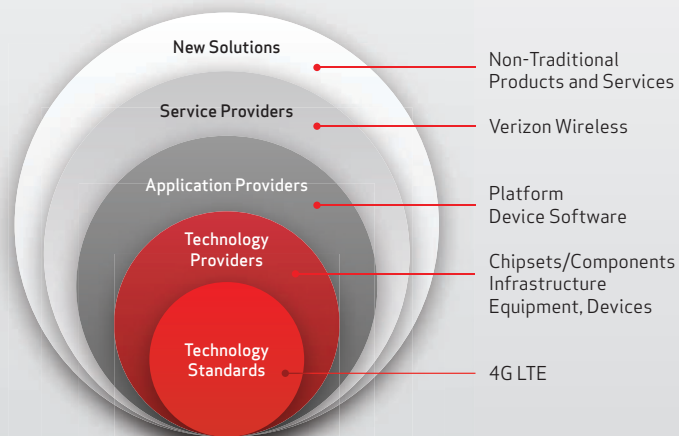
New Solutions

Service Providers

Application Providers

Technology Providers

Technology Standards

Non-Traditional Products and Services

Verizon Wireless

Platform
Device Software

Chipsets/Components
Infrastructure
Equipment, Devices

4G LTE